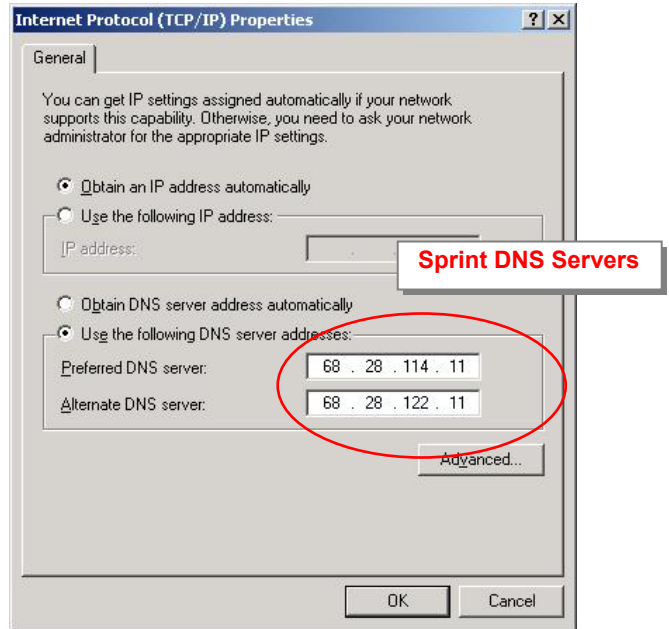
Internet Protocol (TCP/IP) Properties

?

General

You can get IP settings assigned automatically if your network supports this capability. Otherwise, you need to ask your network administrator for the appropriate IP settings.

Obtain an IP address automatically

Use the following IP address:

IP address:

Sprint DNS Servers

Obtain DNS server address automatically

Use the following DNS server addresses:

Preferred DNS server: 68 . 28 . 114 . 11

Alternate DNS server: 68 . 28 . 122 . 11

Advanced...

OK

Cancel